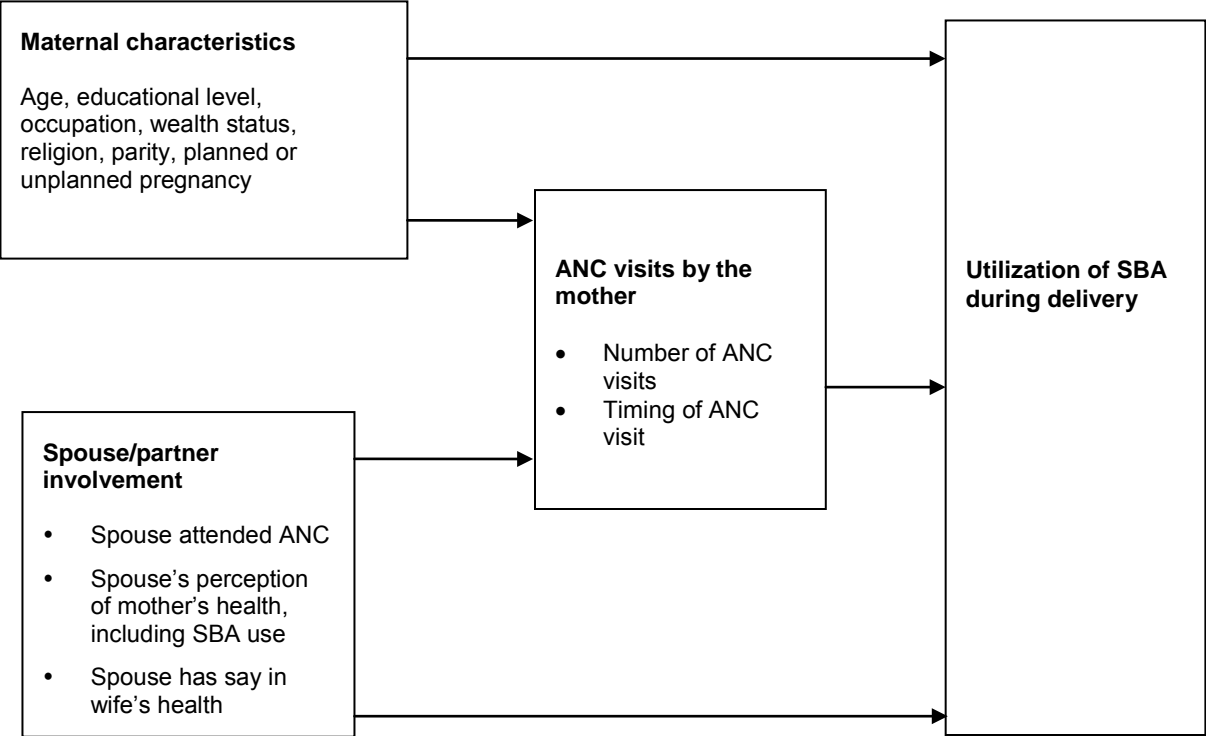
**Maternal characteristics**

Age, educational level, occupation, wealth status, religion, parity, planned or unplanned pregnancy

**ANC visits by the mother**

- Number of ANC visits
- Timing of ANC visit

**Utilization of SBA during delivery**

**Spouse/partner involvement**

- Spouse attended ANC
- Spouse's perception of mother's health, including SBA use
- Spouse has say in wife's health